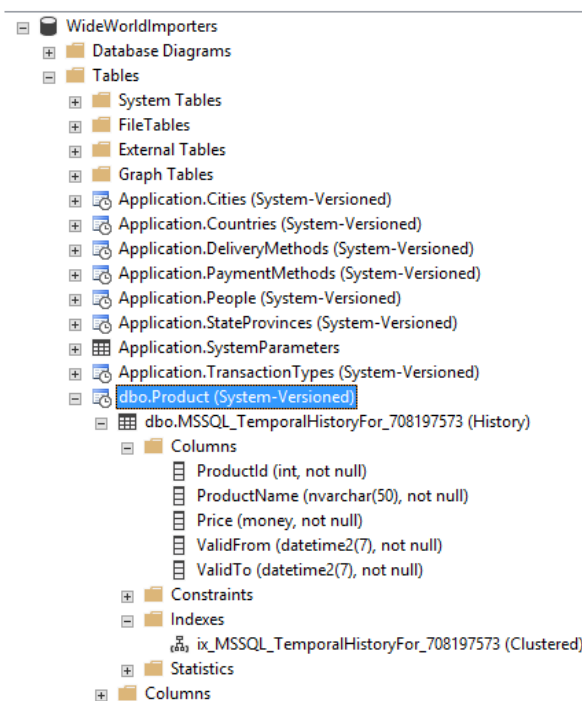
WideWorldImporters
Database Diagrams
Tables
System Tables
FileTables
External Tables
Graph Tables
Application.Cities (System-Versioned)
Application.Countries (System-Versioned)
Application.DeliveryMethods (System-Versioned)
Application.PaymentMethods (System-Versioned)
Application.People (System-Versioned)
Application.StateProvinces (System-Versioned)
Application.SystemParameters
Application.TransactionTypes (System-Versioned)
dbo.Product (System-Versioned)
dbo.MSSQL_TemporalHistoryFor_708197573 (History)
Columns
ProductId (int, not null)
ProductName (nvarchar(50), not null)
Price (money, not null)
ValidFrom (datetime2(7), not null)
ValidTo (datetime2(7), not null)
Constraints
Indexes
ix_MSSQL_TemporalHistoryFor_708197573 (Clustered)
Statistics
Columns